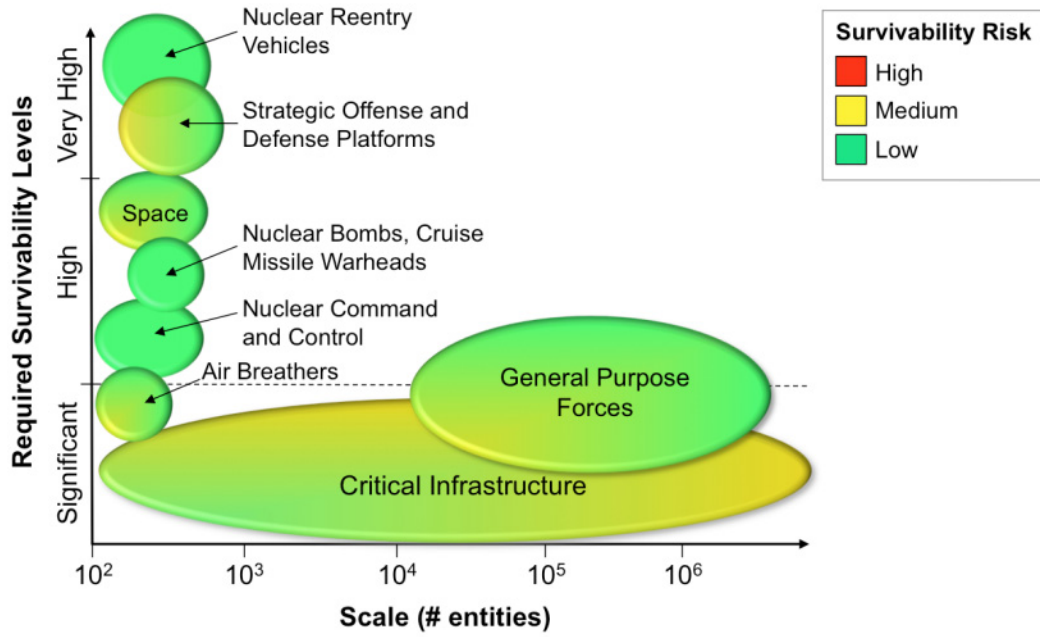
Survivability Risk
High
Medium
Low

Required Survivability Levels

Very High
High
Significant

Nuclear Reentry Vehicles

Strategic Offense and Defense Platforms

Space

Nuclear Bombs, Cruise Missile Warheads

Nuclear Command and Control

Air Breathers

General Purpose Forces

Critical Infrastructure

$10^2$ $10^3$ $10^4$ $10^5$ $10^6$

Scale (# entities)